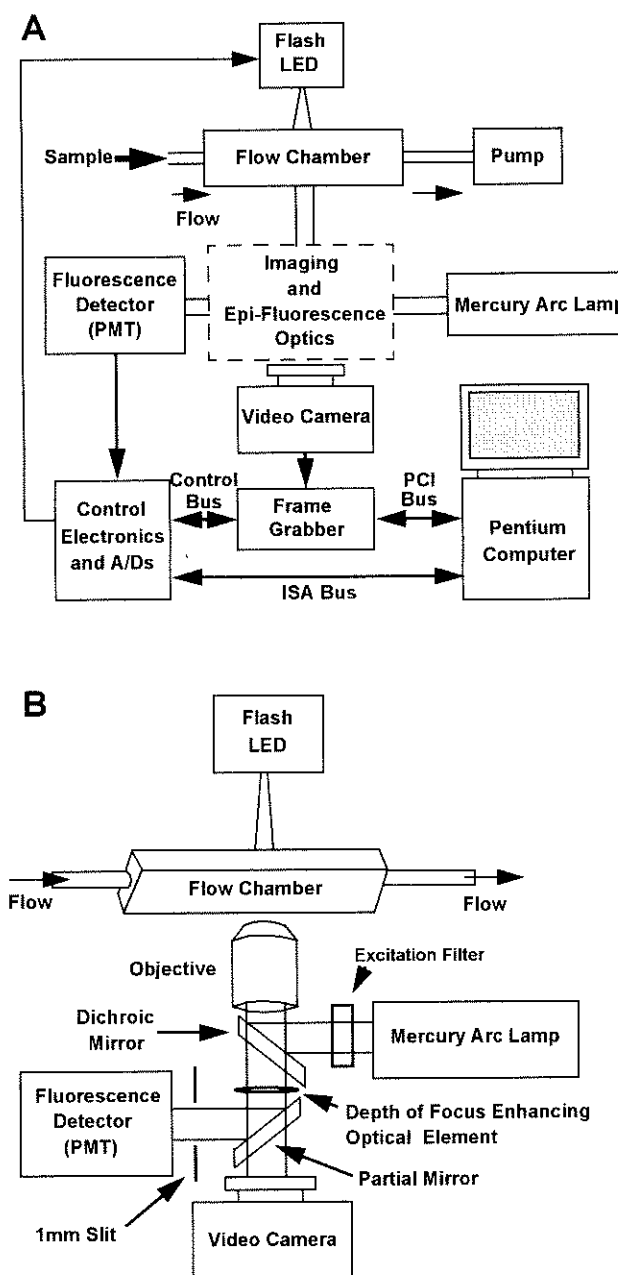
A

Flash LED

Sample

Flow Chamber

Pump

Flow

Fluorescence Detector (PMT)

Imaging and Epi-Fluorescence Optics

Mercury Arc Lamp

Video Camera

Control Electronics and A/Ds

Control Bus

Frame Grabber

PCI Bus

Pentium Computer

ISA Bus

B

Flash LED

Flow

Flow Chamber

Flow

Objective

Excitation Filter

Dichroic Mirror

Mercury Arc Lamp

Fluorescence Detector (PMT)

Depth of Focus Enhancing Optical Element

Partial Mirror

1mm Slit

Video Camera